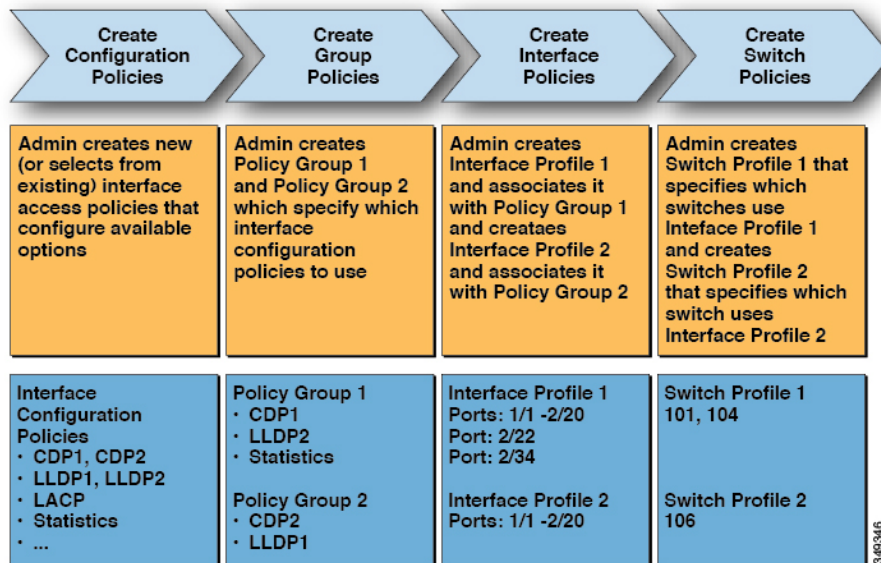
Create Configuration Policies

Create Group Policies

Create Interface Policies

Create Switch Policies

Admin creates new (or selects from existing) interface access policies that configure available options

Admin creates Policy Group 1 and Policy Group 2 which specify which interface configuration policies to use

Admin creates Interface Profile 1 and associates it with Policy Group 1 and creataes Interface Profile 2 and associates it with Policy Group 2

Admin creates Switch Profile 1 that specifies which switches use Inteface Profile 1 and creates Switch Profile 2 that specifies which switch uses Interface Profile 2

Interface Configuration Policies
· CDP1, CDP2
· LLDP1, LLDP2
· LACP
· Statistics
· ...

Policy Group 1
· CDP1
· LLDP2
· Statistics

Policy Group 2
· CDP2
· LLDP1

Interface Profile 1
Ports: 1/1 -2/20
Port: 2/22
Port: 2/34

Interface Profile 2
Ports: 1/1 -2/20

Switch Profile 1
101, 104

Switch Profile 2
106

349346